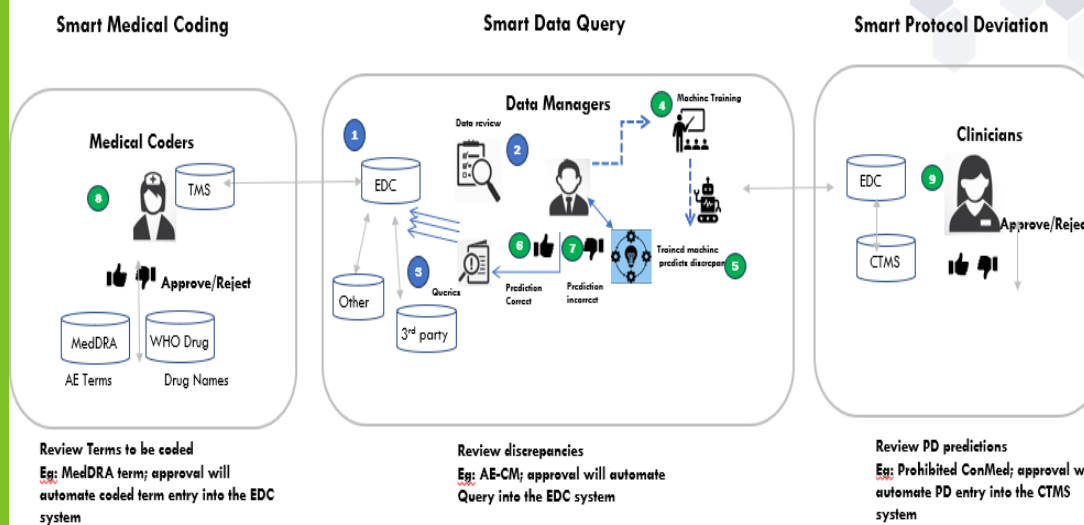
Smart Medical Coding

Medical Coders

8

TMS

Approve/Reject

MedDRA

WHO Drug

AE Terms

Drug Names

Review Terms to be coded
Eg: MedDRA term; approval will automate coded term entry into the EDC system

Smart Data Query

Data Managers

1

EDC

Data review

2

4

Machine Training

Other

3

Queries

6

7

Prediction Correct

Prediction incorrect

Trained machine predicts discrepan

5

3$^{rd}$ party

Review discrepancies
Eg: AE-CM; approval will automate Query into the EDC system

Smart Protocol Deviation

Clinicians

EDC

9

Approve/Rejec

CTMS

Review PD predictions
Eg: Prohibited ConMed; approval w automate PD entry into the CTMS system